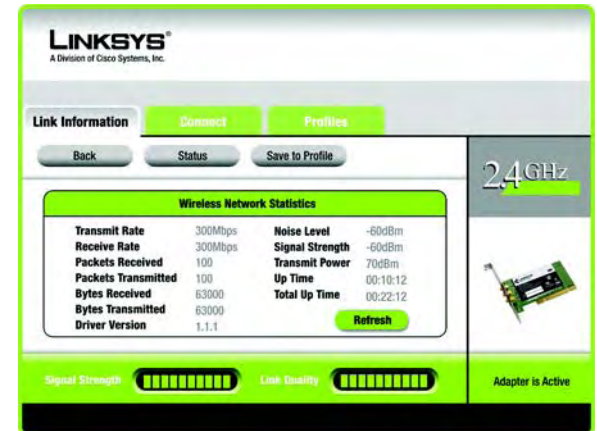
LINKSYS®
A Division of Cisco Systems, Inc.

Link Information | Connect | Profiles

Back | Status | Save to Profile

2.4GHz

Wireless Network Statistics

| | | | |
|---|---|---|---|
| Transmit Rate | 300Mbps | Noise Level | -60dBm |
| Receive Rate | 300Mbps | Signal Strength | -60dBm |
| Packets Received | 100 | Transmit Power | 70dBm |
| Packets Transmitted | 100 | Up Time | 00:10:12 |
| Bytes Received | 63000 | Total Up Time | 00:22:12 |
| Bytes Transmitted | 63000 | | |
| Driver Version | 1.1.1 | | |

Refresh

Signal Strength | Link Quality | Adapter is Active